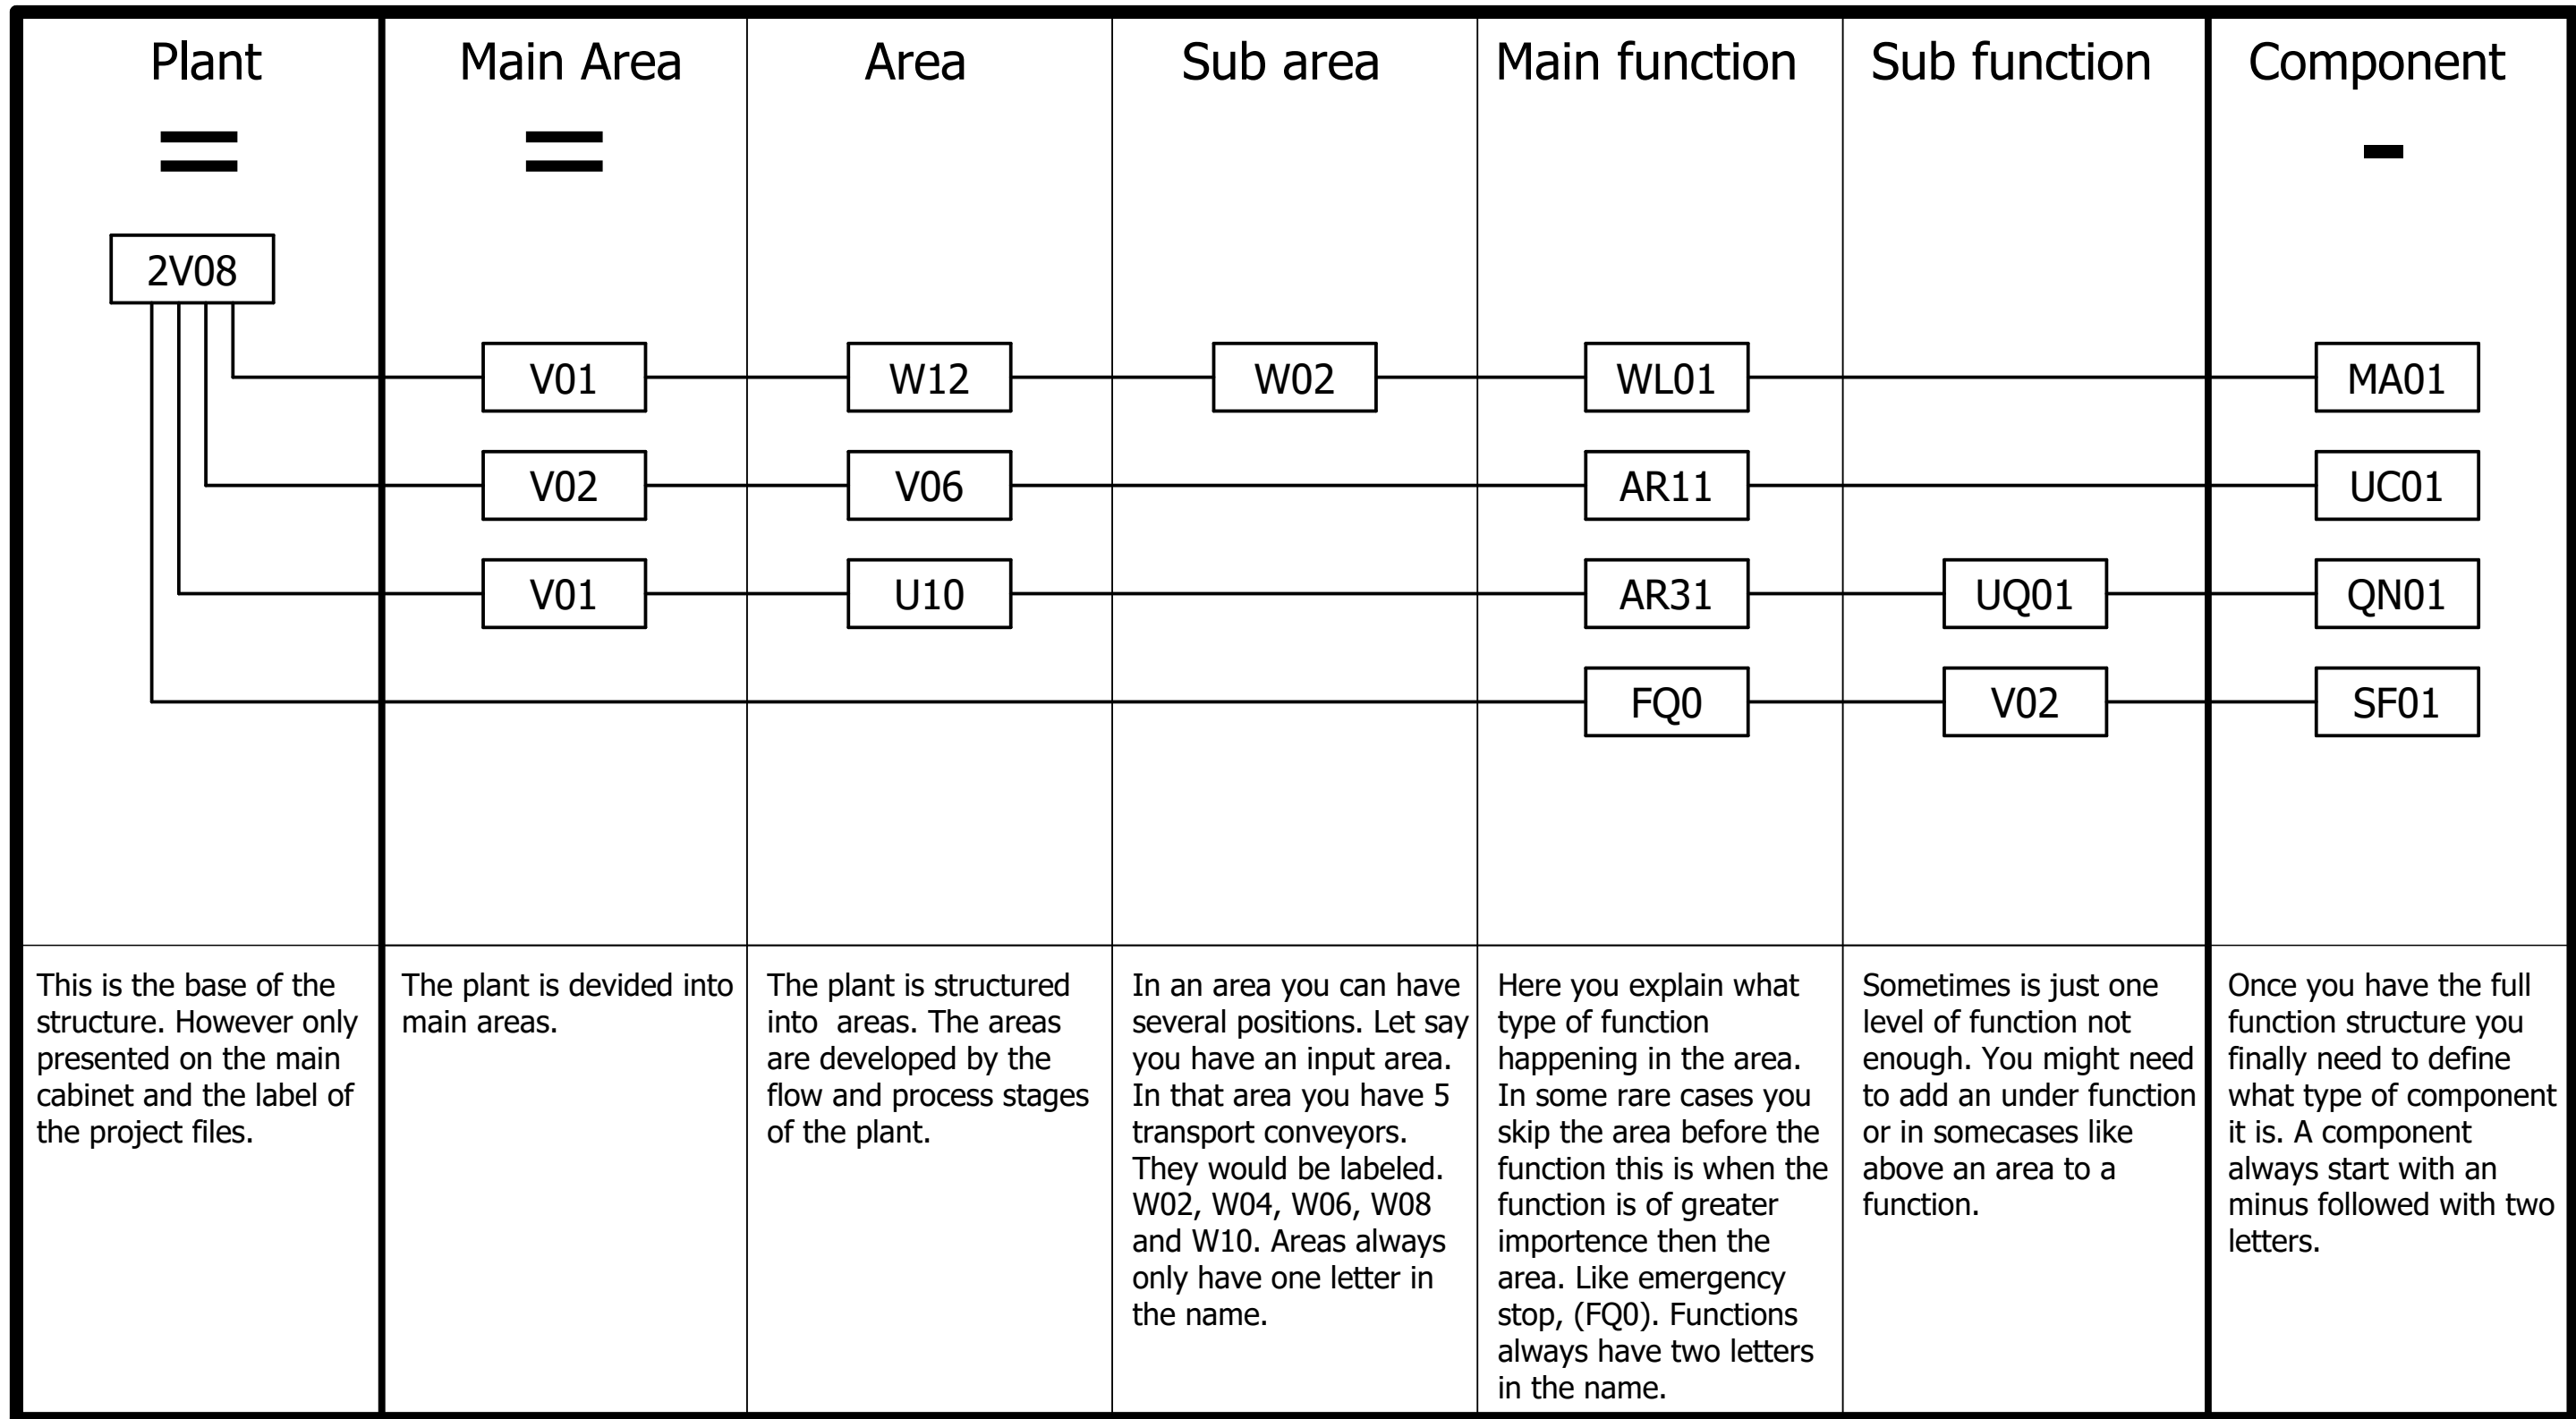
| Plant | Main Area | Area | Sub area | Main function | Sub function | Component |
|---|---|---|---|---|---|---|
| = | = | | | | | - |
| 2V08 | | | | | | |
| | V01 | W12 | W02 | WL01 | | MA01 |
| | V02 | V06 | | AR11 | | UC01 |
| | V01 | U10 | | AR31 | UQ01 | QN01 |
| | | | | FQ0 | V02 | SF01 |
| This is the base of the structure. However only presented on the main cabinet and the label of the project files. | The plant is devided into main areas. | The plant is structured into areas. The areas are developed by the flow and process stages of the plant. | In an area you can have several positions. Let say you have an input area. In that area you have 5 transport conveyors. They would be labeled. W02, W04, W06, W08 and W10. Areas always only have one letter in the name. | Here you explain what type of function happening in the area. In some rare cases you skip the area before the function this is when the function is of greater importence then the area. Like emergency stop, (FQ0). Functions always have two letters in the name. | Sometimes is just one level of function not enough. You might need to add an under function or in somecases like above an area to a function. | Once you have the full function structure you finally need to define what type of component it is. A component always start with an minus followed with two letters. |